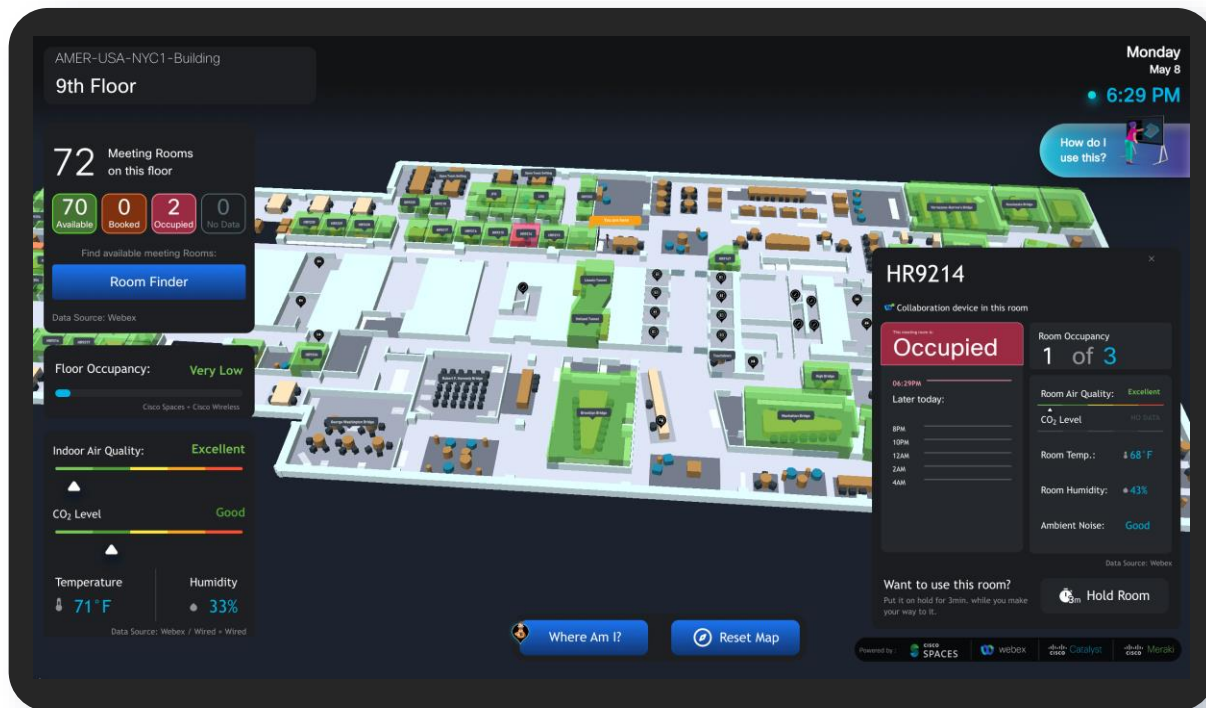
AMER-USA-NYC1-Building
9th Floor

Monday
May 8
6:29 PM

How do I use this?

72 Meeting Rooms on this floor

70 Available
0 Booked
2 Occupied
0 No Data

Find available meeting Rooms:

Room Finder

Data Source: Webex

Floor Occupancy: Very Low

Cisco Spaces + Cisco Wireless

Indoor Air Quality: Excellent

$CO_2$ Level Good

Temperature
71°F

Humidity
33%

Data Source: Webex / Wired + Wired

HR9214

Collaboration device in this room

This meeting room is
Occupied

06:29PM
Later today:
8PM
10PM
12AM
2AM
4AM

Room Occupancy
1 of 3

Room Air Quality: Excellent
$CO_2$ Level NO DATA
Room Temp.: 68°F
Room Humidity: 43%
Ambient Noise: Good

Data Source: Webex

Want to use this room?
Put it on hold for 3min, while you make your way to it.

3m Hold Room

Where Am I?

Reset Map

Powered by: cisco SPACES webex cisco Catalyst cisco Meraki